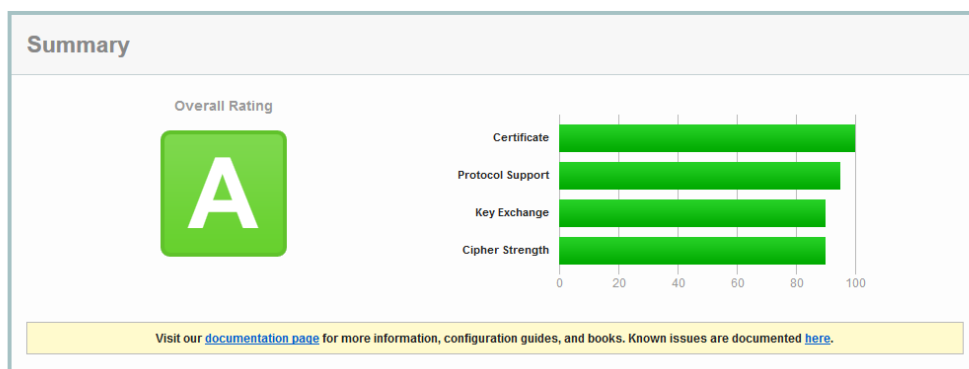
Summary

Overall Rating

A

Certificate
Protocol Support
Key Exchange
Cipher Strength

0 20 40 60 80 100

Visit our documentation page for more information, configuration guides, and books. Known issues are documented here.